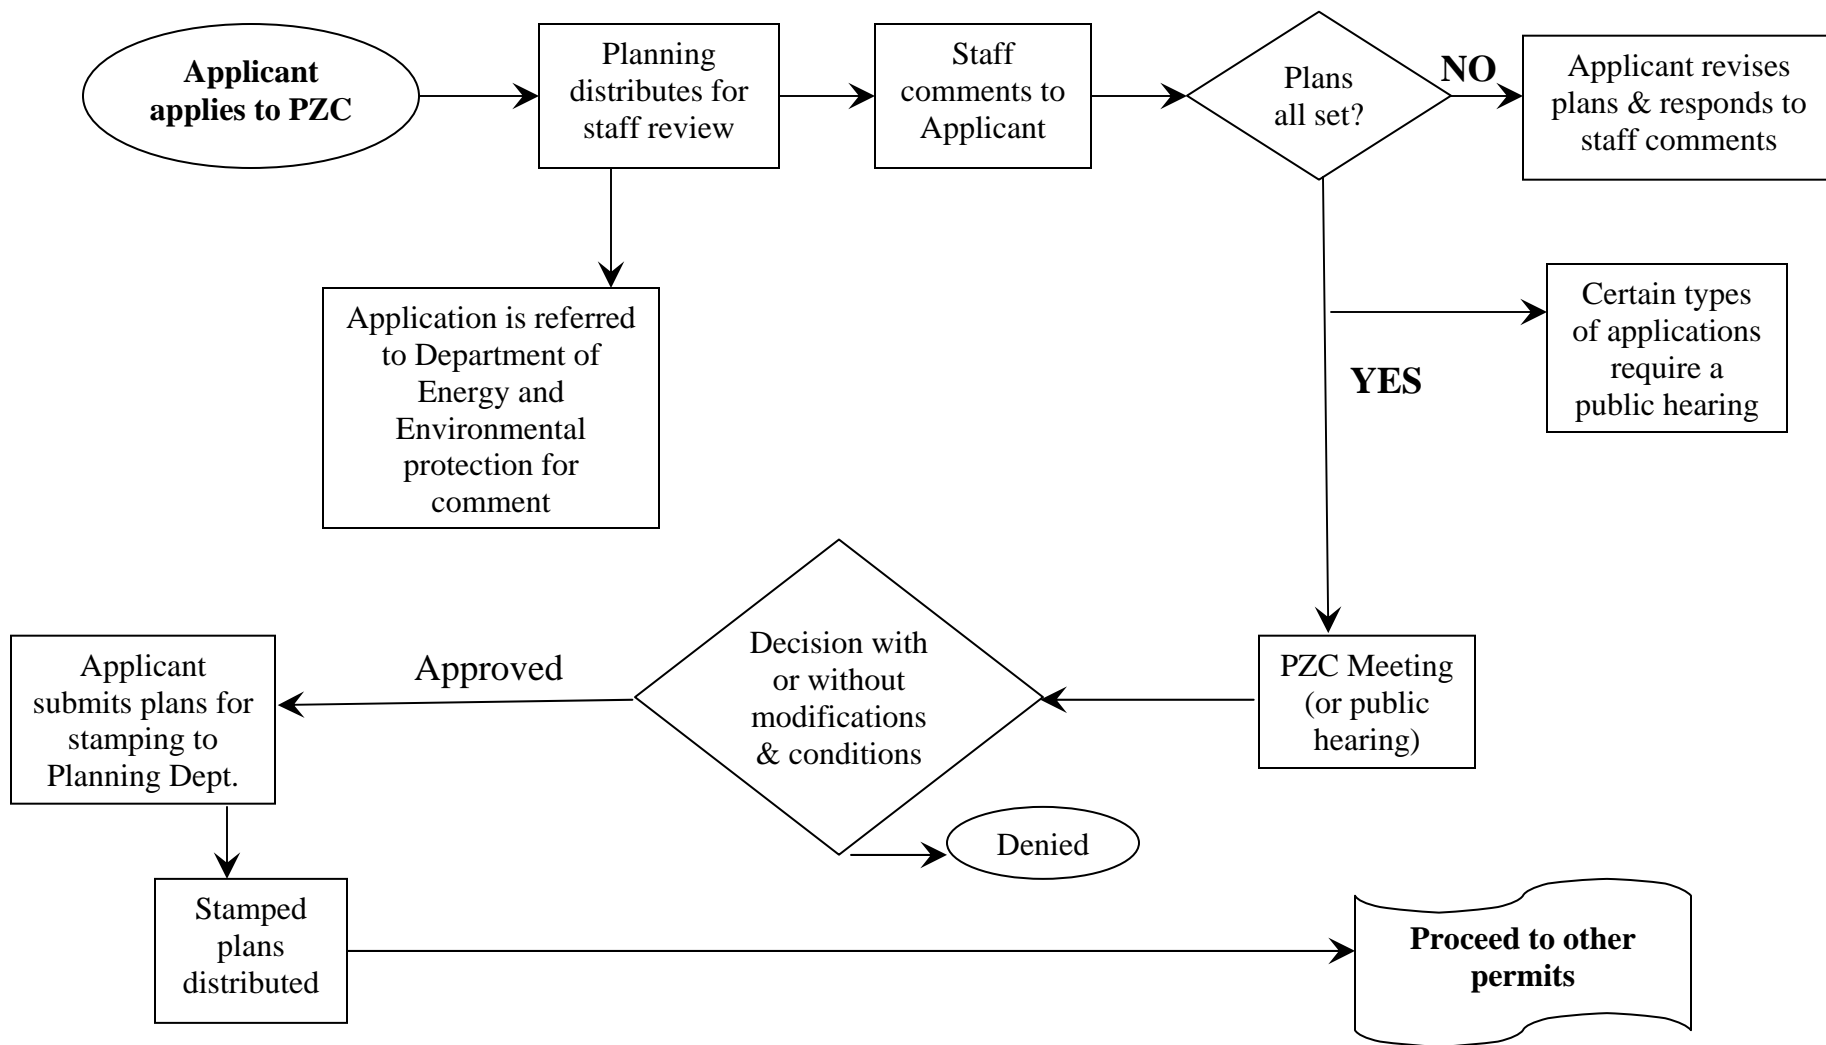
Applicant applies to PZC

Planning distributes for staff review

Staff comments to Applicant

Plans all set?

NO

Applicant revises plans & responds to staff comments

Application is referred to Department of Energy and Environmental protection for comment

Certain types of applications require a public hearing

YES

Applicant submits plans for stamping to Planning Dept.

Approved

Decision with or without modifications & conditions

PZC Meeting (or public hearing)

Denied

Stamped plans distributed

Proceed to other permits